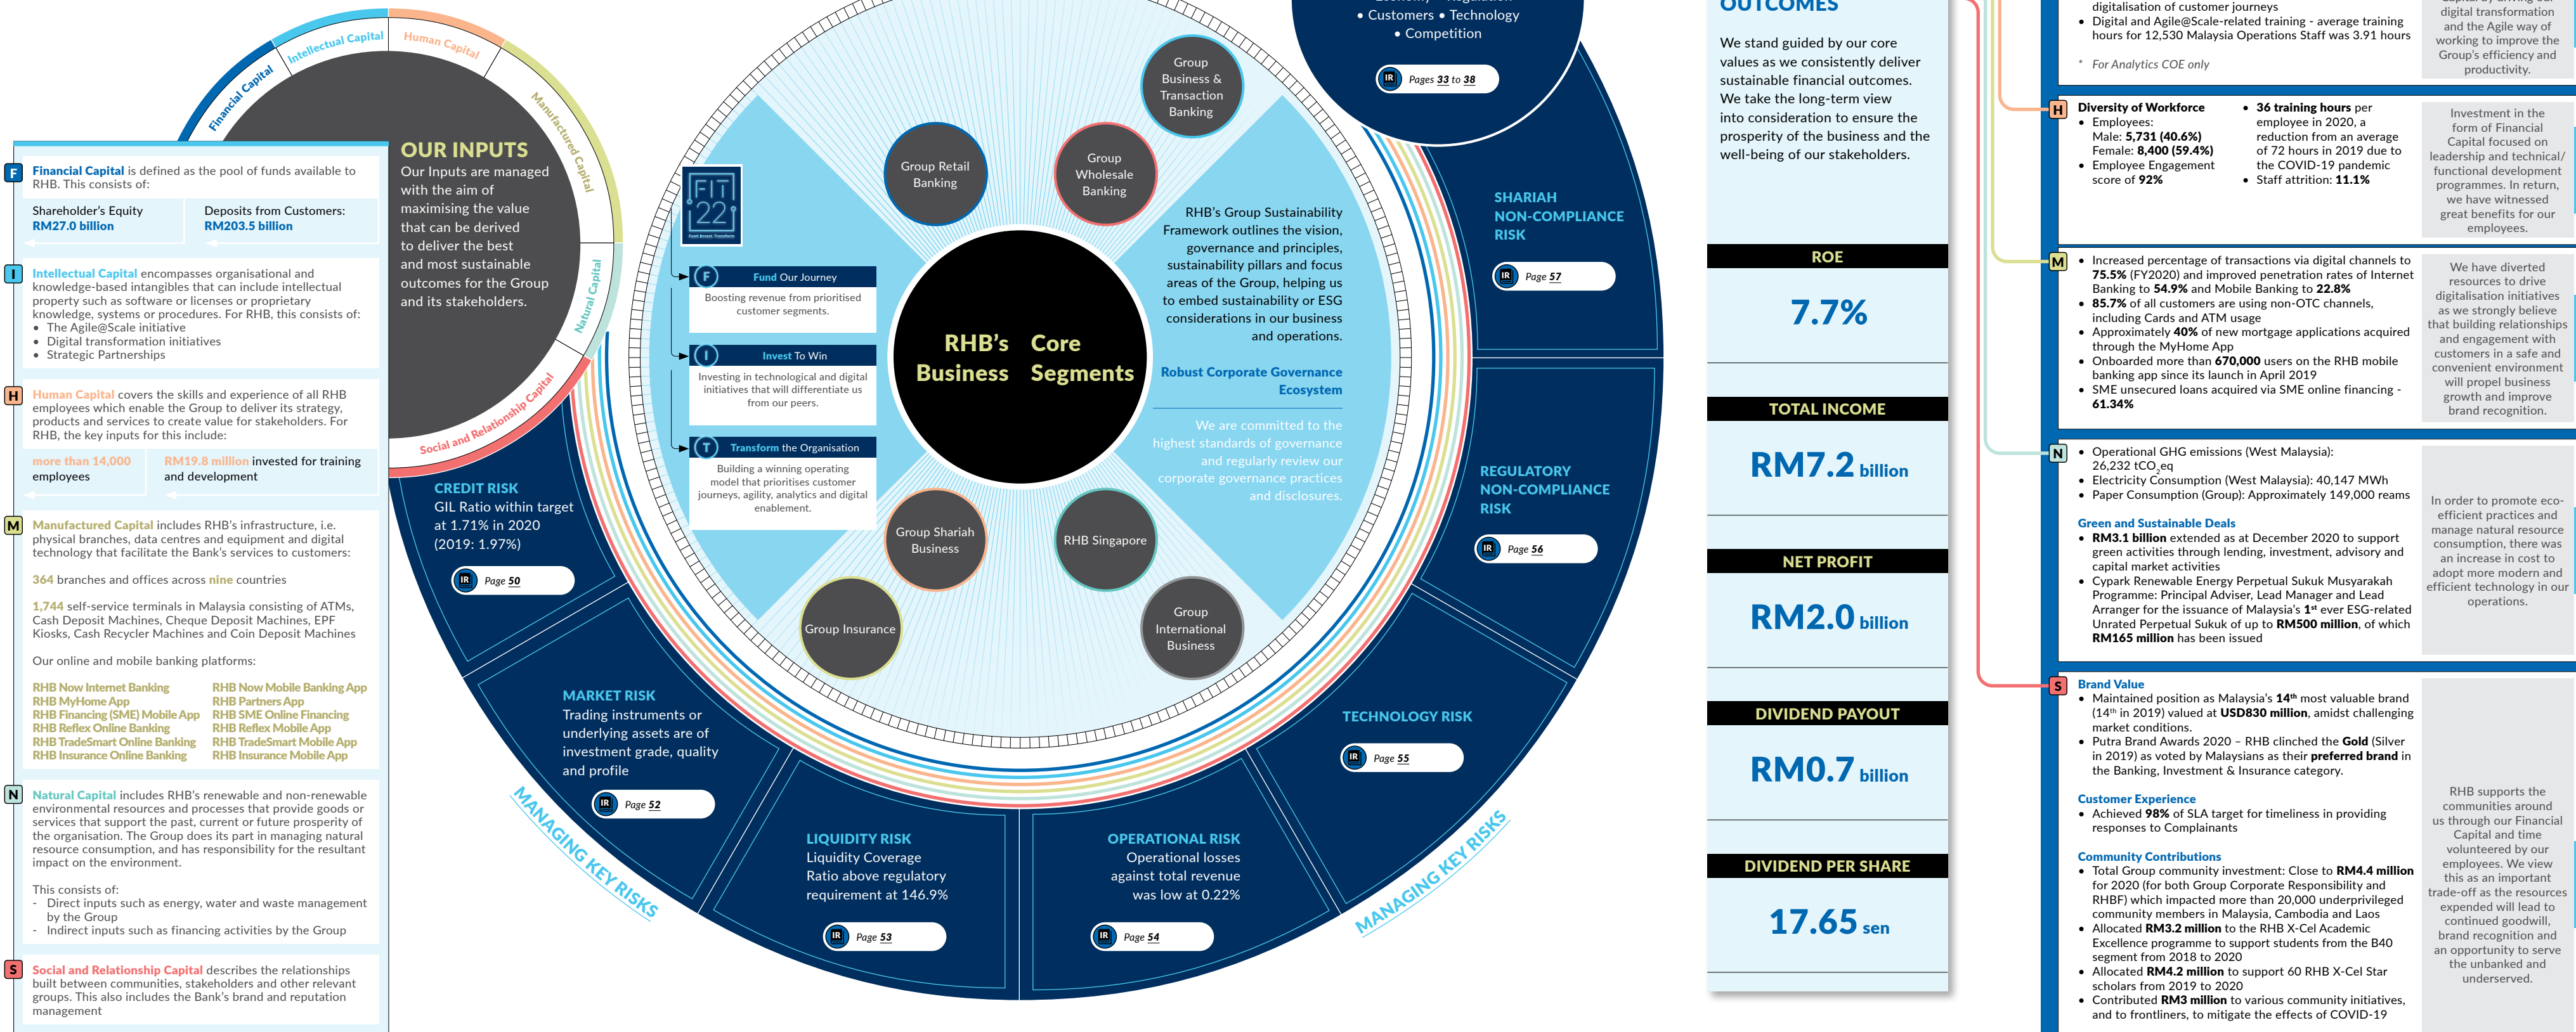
Financial Capital Intellectual Capital Human Capital Manufactured Capital Natural Capital Social and Relationship Capital

OUR INPUTS
Our Inputs are managed with the aim of maximising the value that can be derived to deliver the best and most sustainable outcomes for the Group and its stakeholders.

F Financial Capital is defined as the pool of funds available to RHB. This consists of:

Shareholder's Equity RM27.0 billion
Deposits from Customers: RM203.5 billion

I Intellectual Capital encompasses organisational and knowledge-based intangibles that can include intellectual property such as software or licenses or proprietary knowledge, systems or procedures. For RHB, this consists of:
• The Agile@Scale initiative
• Digital transformation initiatives
• Strategic Partnerships

H Human Capital covers the skills and experience of all RHB employees which enable the Group to deliver its strategy, products and services to create value for stakeholders. For RHB, the key inputs for this include:

more than 14,000 employees
RM19.8 million invested for training and development

M Manufactured Capital includes RHB's infrastructure, i.e. physical branches, data centres and equipment and digital technology that facilitate the Bank's services to customers:

364 branches and offices across nine countries

1,744 self-service terminals in Malaysia consisting of ATMs, Cash Deposit Machines, Cheque Deposit Machines, EPF Kiosks, Cash Recycler Machines and Coin Deposit Machines

Our online and mobile banking platforms:

RHB Now Internet Banking
RHB MyHome App
RHB Financing (SME) Mobile App
RHB Reflex Online Banking
RHB TradeSmart Online Banking
RHB Insurance Online Banking
RHB Now Mobile Banking App
RHB Partners App
RHB SME Online Financing
RHB Reflex Mobile App
RHB TradeSmart Mobile App
RHB Insurance Mobile App

N Natural Capital includes RHB's renewable and non-renewable environmental resources and processes that provide goods or services that support the past, current or future prosperity of the organisation. The Group does its part in managing natural resource consumption, and has responsibility for the resultant impact on the environment.

This consists of:
- Direct inputs such as energy, water and waste management by the Group
- Indirect inputs such as financing activities by the Group

S Social and Relationship Capital describes the relationships built between communities, stakeholders and other relevant groups. This also includes the Bank's brand and reputation management

FIT 22

F Fund Our Journey
Boosting revenue from prioritised customer segments.

I Invest To Win
Investing in technological and digital initiatives that will differentiate us from our peers.

T Transform the Organisation
Building a winning operating model that prioritises customer journeys, agility, analytics and digital enablement.

Group Retail Banking
Group Wholesale Banking
Group Business & Transaction Banking
RHB's Core Business Segments
Group Shariah Business
RHB Singapore
Group Insurance
Group International Business

RHB's Group Sustainability Framework outlines the vision, governance and principles, sustainability pillars and focus areas of the Group, helping us to embed sustainability or ESG considerations in our business and operations.

Robust Corporate Governance Ecosystem

We are committed to the highest standards of governance and regularly review our corporate governance practices and disclosures.

• Customers • Technology • Competition
IR Pages 33 to 38

SHARIAH NON-COMPLIANCE RISK
IR Page 57

REGULATORY NON-COMPLIANCE RISK
IR Page 56

CREDIT RISK
GIL Ratio within target at 1.71% in 2020 (2019: 1.97%)
IR Page 50

MARKET RISK
Trading instruments or underlying assets are of investment grade, quality and profile
IR Page 52

TECHNOLOGY RISK
IR Page 55

LIQUIDITY RISK
Liquidity Coverage Ratio above regulatory requirement at 146.9%
IR Page 53

OPERATIONAL RISK
Operational losses against total revenue was low at 0.22%
IR Page 54

MANAGING KEY RISKS
MANAGING KEY RISKS

OUTCOMES
We stand guided by our core values as we consistently deliver sustainable financial outcomes. We take the long-term view into consideration to ensure the prosperity of the business and the well-being of our stakeholders.

ROE
7.7%

TOTAL INCOME
RM7.2 billion

NET PROFIT
RM2.0 billion

DIVIDEND PAYOUT
RM0.7 billion

DIVIDEND PER SHARE
17.65 sen

digitalisation of customer journeys
• Digital and Agile@Scale-related training - average training hours for 12,530 Malaysia Operations Staff was 3.91 hours
* For Analytics COE only

digital transformation and the Agile way of working to improve the Group's efficiency and productivity.

H Diversity of Workforce
• Employees:
Male: 5,731 (40.6%)
Female: 8,400 (59.4%)
• Employee Engagement score of 92%
• 36 training hours per employee in 2020, a reduction from an average of 72 hours in 2019 due to the COVID-19 pandemic
• Staff attrition: 11.1%

Investment in the form of Financial Capital focused on leadership and technical/ functional development programmes. In return, we have witnessed great benefits for our employees.

M • Increased percentage of transactions via digital channels to 75.5% (FY2020) and improved penetration rates of Internet Banking to 54.9% and Mobile Banking to 22.8%
• 85.7% of all customers are using non-OTC channels, including Cards and ATM usage
• Approximately 40% of new mortgage applications acquired through the MyHome App
• Onboarded more than 670,000 users on the RHB mobile banking app since its launch in April 2019
• SME unsecured loans acquired via SME online financing - 61.34%

We have diverted resources to drive digitalisation initiatives as we strongly believe that building relationships and engagement with customers in a safe and convenient environment will propel business growth and improve brand recognition.

N • Operational GHG emissions (West Malaysia): 26,232 $tCO_2eq$
• Electricity Consumption (West Malaysia): 40,147 MWh
• Paper Consumption (Group): Approximately 149,000 reams

Green and Sustainable Deals
• RM3.1 billion extended as at December 2020 to support green activities through lending, investment, advisory and capital market activities
• Cypark Renewable Energy Perpetual Sukuk Musyarakah Programme: Principal Adviser, Lead Manager and Lead Arranger for the issuance of Malaysia's 1st ever ESG-related Unrated Perpetual Sukuk of up to RM500 million, of which RM165 million has been issued

In order to promote eco-efficient practices and manage natural resource consumption, there was an increase in cost to adopt more modern and efficient technology in our operations.

S Brand Value
• Maintained position as Malaysia's 14th most valuable brand (14th in 2019) valued at USD830 million, amidst challenging market conditions.
• Putra Brand Awards 2020 – RHB clinched the Gold (Silver in 2019) as voted by Malaysians as their preferred brand in the Banking, Investment & Insurance category.

Customer Experience
• Achieved 98% of SLA target for timeliness in providing responses to Complainants

Community Contributions
• Total Group community investment: Close to RM4.4 million for 2020 (for both Group Corporate Responsibility and RHBF) which impacted more than 20,000 underprivileged community members in Malaysia, Cambodia and Laos
• Allocated RM3.2 million to the RHB X-Cel Academic Excellence programme to support students from the B40 segment from 2018 to 2020
• Allocated RM4.2 million to support 60 RHB X-Cel Star scholars from 2019 to 2020
• Contributed RM3 million to various community initiatives, and to frontliners, to mitigate the effects of COVID-19

RHB supports the communities around us through our Financial Capital and time volunteered by our employees. We view this as an important trade-off as the resources expended will lead to continued goodwill, brand recognition and an opportunity to serve the unbanked and underserved.